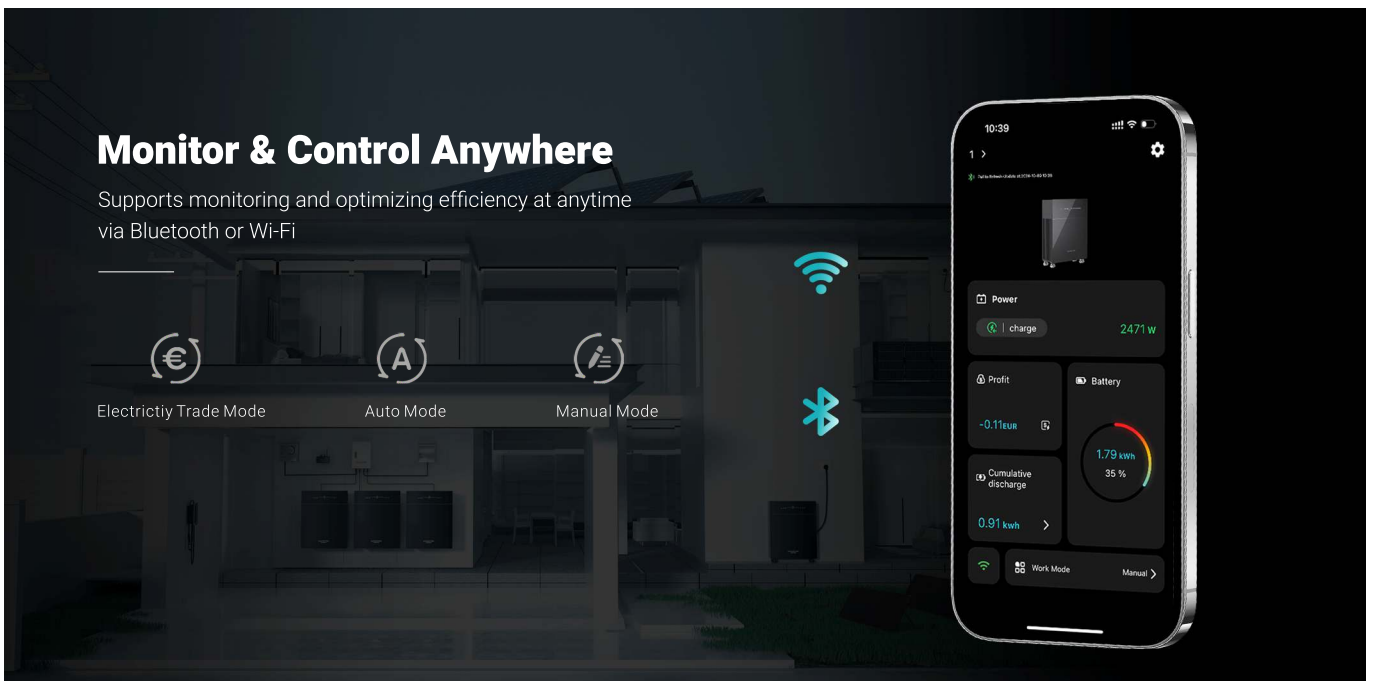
Monitor & Control Anywhere

Supports monitoring and optimizing efficiency at anytime via Bluetooth or Wi-Fi

Electrictiy Trade Mode

Auto Mode

Manual Mode

10:39

1 >

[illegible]

Power

charge

2471 w

Profit

-0.11EUR

Battery

1.79 kwh

35 %

Cumulative discharge

0.91 kwh

Work Mode

Manual